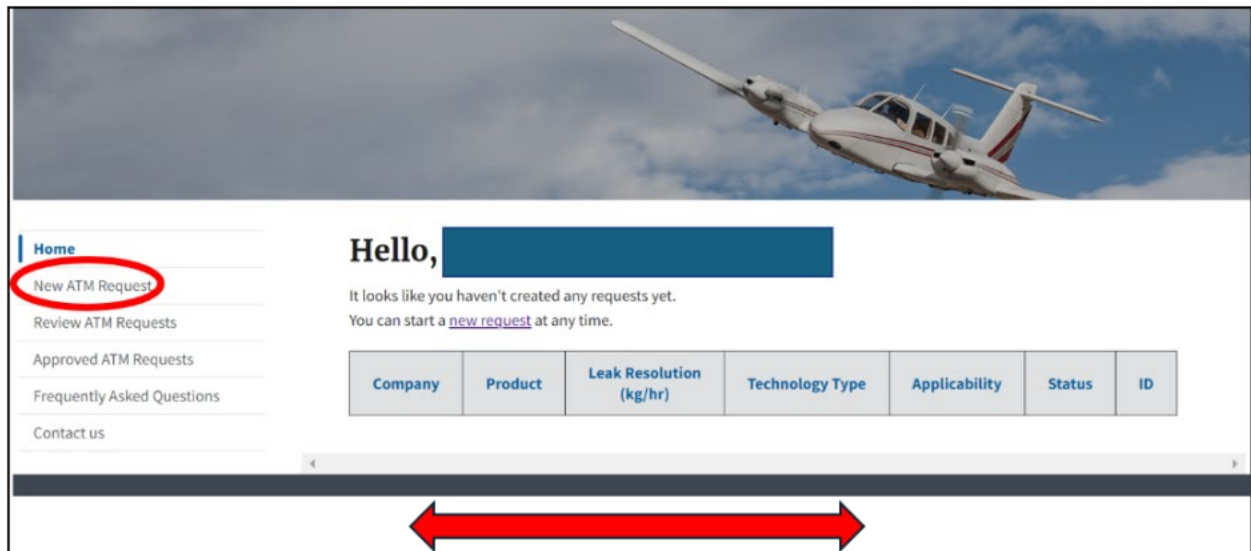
Home
New ATM Request
Review ATM Requests
Approved ATM Requests
Frequently Asked Questions
Contact us

Hello,

It looks like you haven't created any requests yet.
You can start a new request at any time.

| Company | Product | Leak Resolution (kg/hr) | Technology Type | Applicability | Status | ID |
|---|---|---|---|---|---|---|